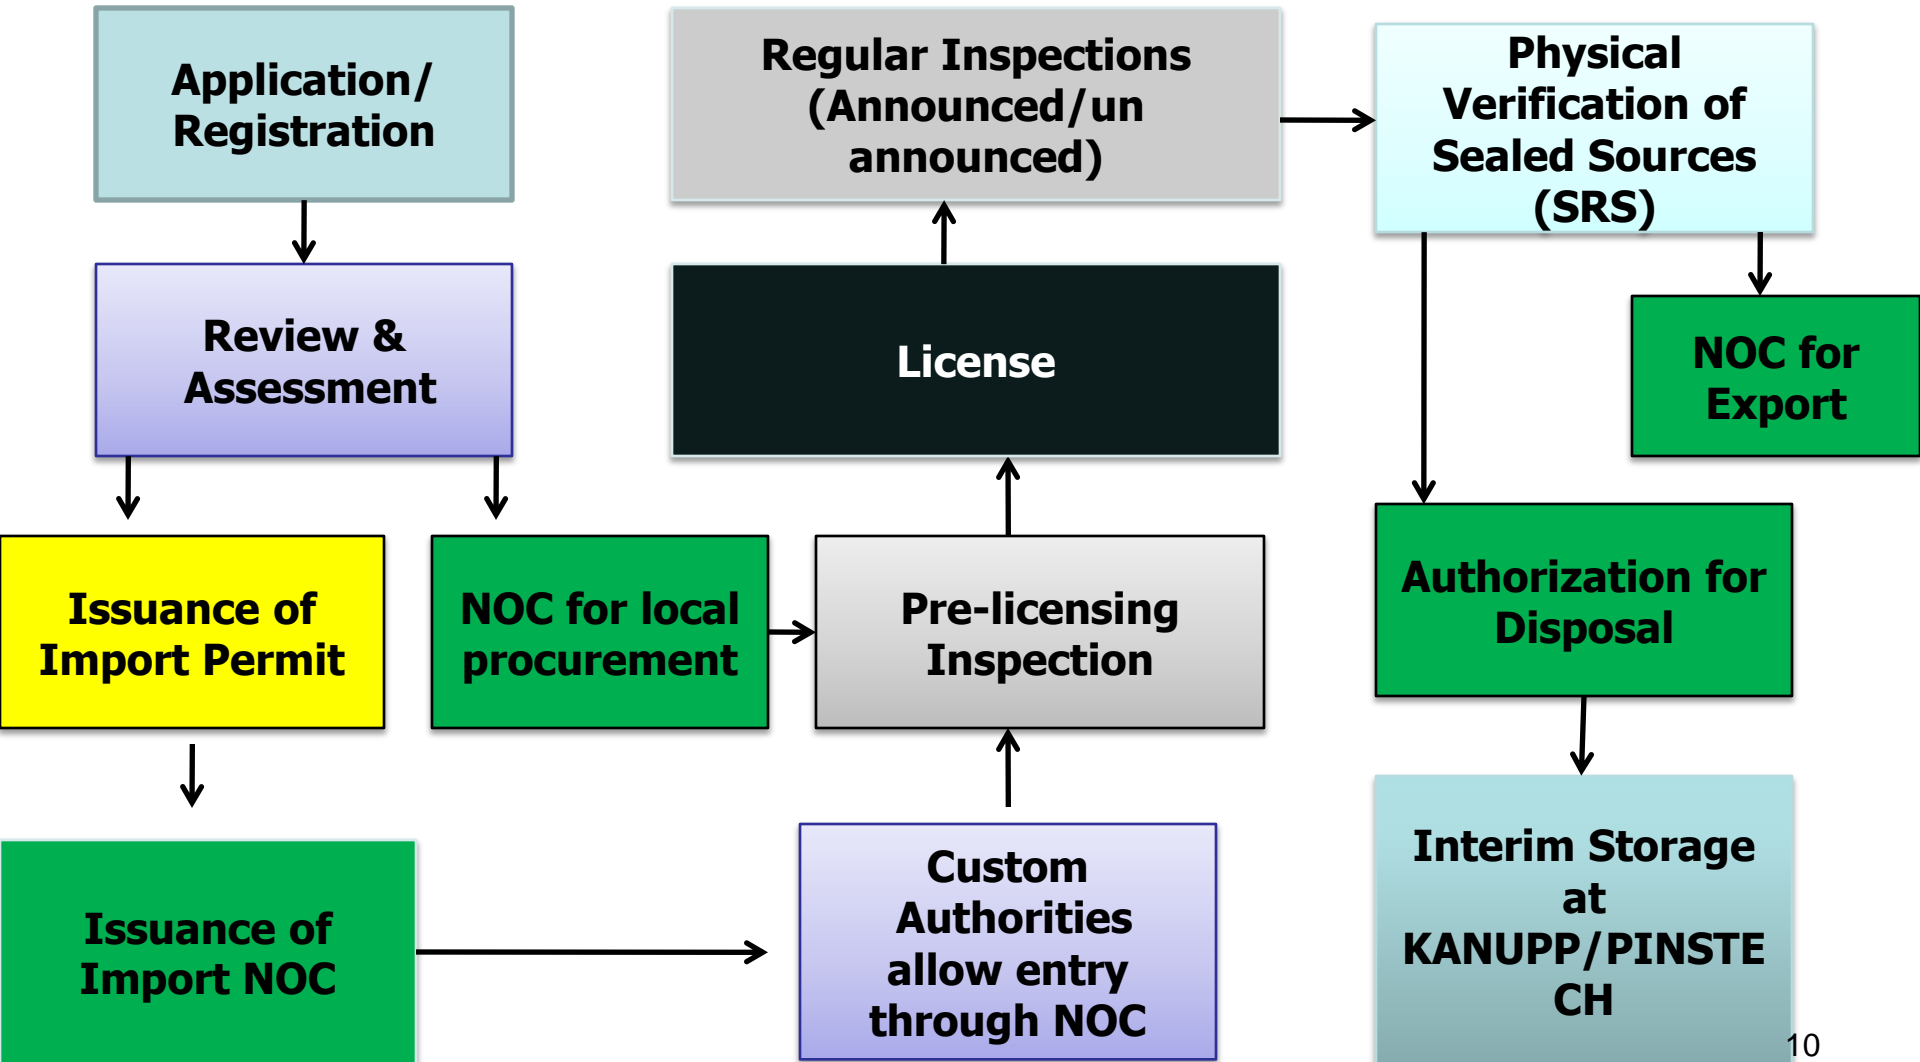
Application/ Registration

Review & Assessment

Issuance of Import Permit

NOC for local procurement

Issuance of Import NOC

Regular Inspections (Announced/un announced)

License

Pre-licensing Inspection

Custom Authorities allow entry through NOC

Physical Verification of Sealed Sources (SRS)

NOC for Export

Authorization for Disposal

Interim Storage at KANUPP/PINSTECH

10